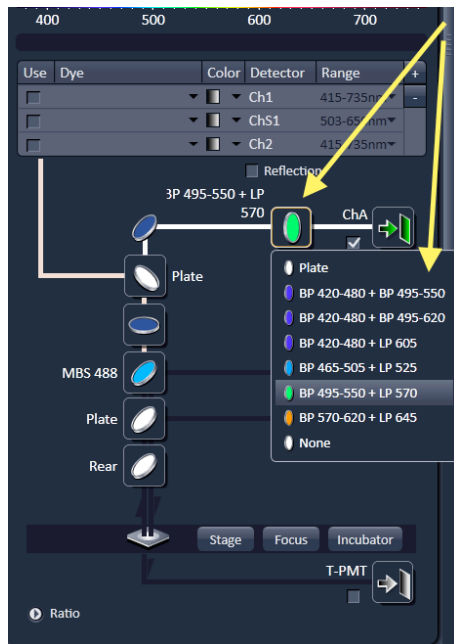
400 500 600 700

| Use | Dye | Color | Detector | Range | + |
|---|---|---|---|---|---|
| | | | Ch1 | 415-735nm | - |
| | | | ChS1 | 503-65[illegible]nm | |
| | | | Ch2 | 41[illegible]35nm | |

Reflection

3P 495-550 + LP 570

ChA

Plate

Plate
BP 420-480 + BP 495-550
BP 420-480 + BP 495-620
BP 420-480 + LP 605
BP 465-505 + LP 525
BP 495-550 + LP 570
BP 570-620 + LP 645
None

MBS 488

Plate

Rear

Stage Focus Incubator

T-PMT

Ratio